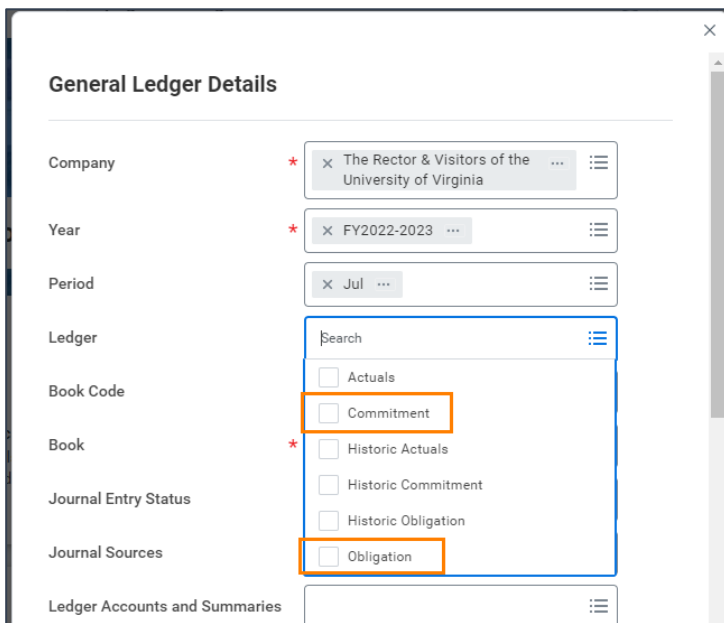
General Ledger Details

Company * × The Rector & Visitors of the University of Virginia ⋯

Year * × FY2022-2023 ⋯

Period × Jul ⋯

Ledger Search

Book Code

Book *

Journal Entry Status

Journal Sources

Ledger Accounts and Summaries

Actuals
Commitment
Historic Actuals
Historic Commitment
Historic Obligation
Obligation